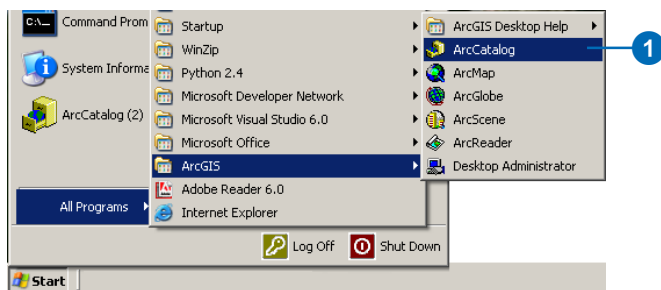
Command Prom
System Informa
ArcCatalog (2)
All Programs
Startup
WinZip
Python 2.4
Microsoft Developer Network
Microsoft Visual Studio 6.0
Microsoft Office
ArcGIS
Adobe Reader 6.0
Internet Explorer
ArcGIS Desktop Help
ArcCatalog
ArcMap
ArcGlobe
ArcScene
ArcReader
Desktop Administrator
1
Log Off
Shut Down
Start